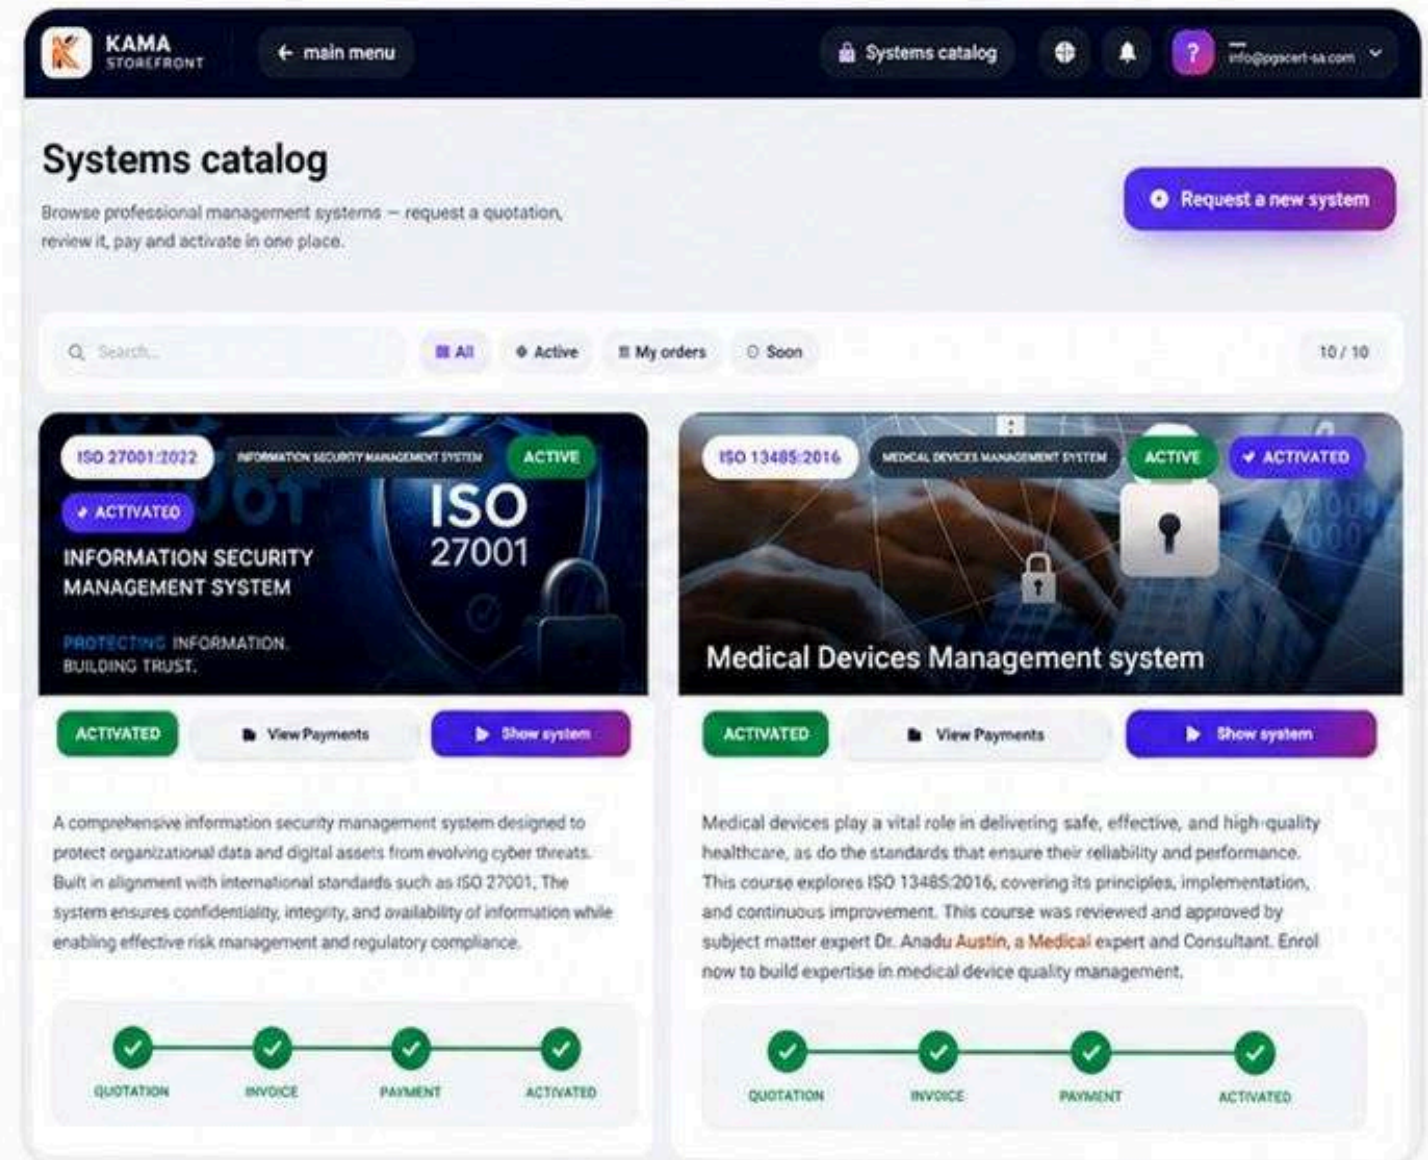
KAMA STOREFRONT

← main menu

Systems catalog

?

info@pgscert-sa.com

Systems catalog

Browse professional management systems — request a quotation, review it, pay and activate in one place.

Request a new system

Search...

All

Active

My orders

Soon

10 / 10

ISO 27001:2022

INFORMATION SECURITY MANAGEMENT SYSTEM

ACTIVE

ACTIVATED

INFORMATION SECURITY MANAGEMENT SYSTEM

ISO 27001

PROTECTING INFORMATION. BUILDING TRUST.

ACTIVATED

View Payments

Show system

A comprehensive information security management system designed to protect organizational data and digital assets from evolving cyber threats. Built in alignment with international standards such as ISO 27001. The system ensures confidentiality, integrity, and availability of information while enabling effective risk management and regulatory compliance.

QUOTATION

INVOICE

PAYMENT

ACTIVATED

ISO 13485:2016

MEDICAL DEVICES MANAGEMENT SYSTEM

ACTIVE

ACTIVATED

Medical Devices Management system

ACTIVATED

View Payments

Show system

Medical devices play a vital role in delivering safe, effective, and high-quality healthcare, as do the standards that ensure their reliability and performance. This course explores ISO 13485:2016, covering its principles, implementation, and continuous improvement. This course was reviewed and approved by subject matter expert Dr. Anadu Austin, a Medical expert and Consultant. Enrol now to build expertise in medical device quality management.

QUOTATION

INVOICE

PAYMENT

ACTIVATED